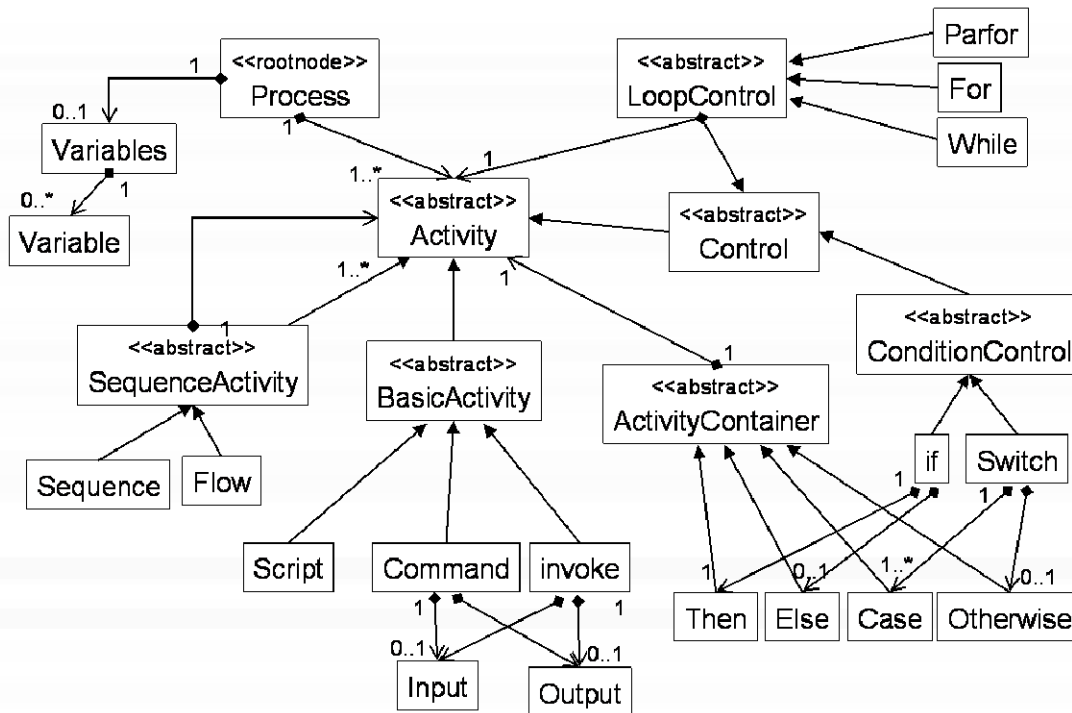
<<rootnode>>
Process

1

0..1

Variables

1

0..*

Variable

1

<<abstract>>
LoopControl

Parfor

For

While

1

1..*

<<abstract>>
Activity

<<abstract>>
Control

1..*

1

<<abstract>>
SequenceActivity

Sequence

Flow

<<abstract>>
BasicActivity

Script

Command

invoke

1

1

0..1

0..1

Input

Output

1

1

<<abstract>>
ActivityContainer

<<abstract>>
ConditionControl

if

Switch

1

1

1

0..1

1..*

0..1

Then

Else

Case

Otherwise